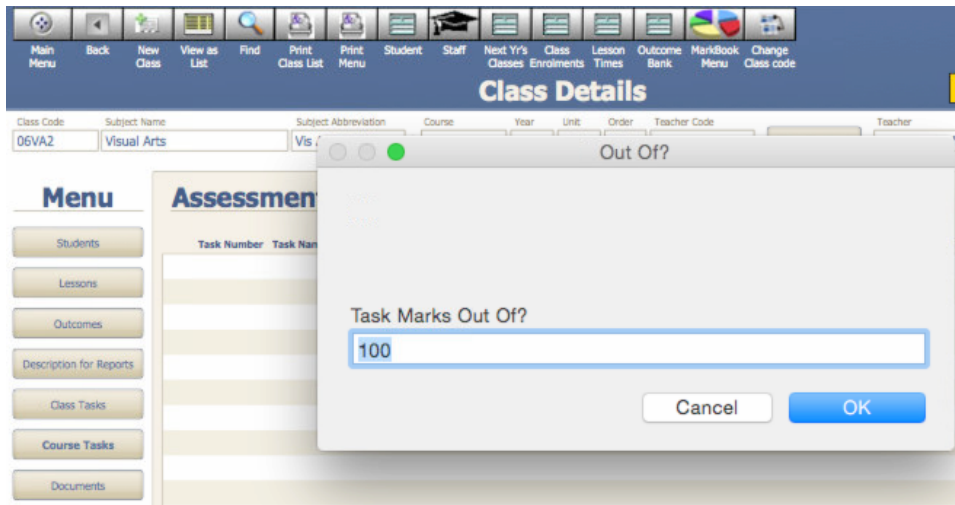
Main Menu
Back
New Class
View as List
Find
Print Class List
Print Menu
Student
Staff
Next Yr's Classes
Class Enrolments
Lesson Times
Outcome Bank
MarkBook Menu
Change Class code

Class Details

Class Code
06VA2
Subject Name
Visual Arts
Subject Abbreviation
Vis
Course
Year
Unit
Order
Teacher Code
Teacher

Menu
Students
Lessons
Outcomes
Description for Reports
Class Tasks
Course Tasks
Documents

Assessment
Task Number
Task Nan

Out Of?

Task Marks Out Of?
100

Cancel
OK